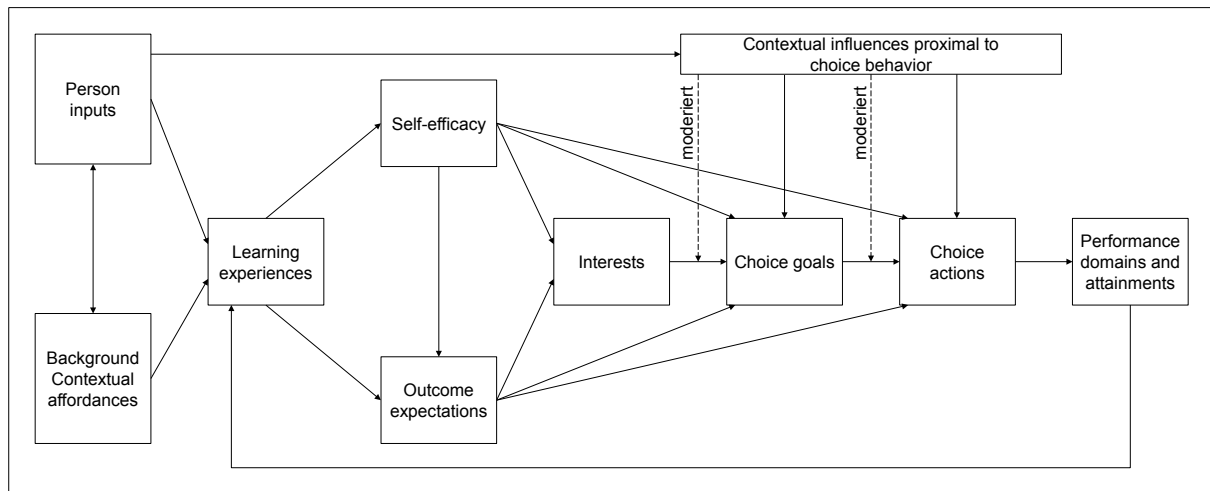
Person inputs

Contextual influences proximal to choice behavior

moderiert

moderiert

Self-efficacy

Learning experiences

Interests

Choice goals

Choice actions

Performance domains and attainments

Background Contextual affordances

Outcome expectations